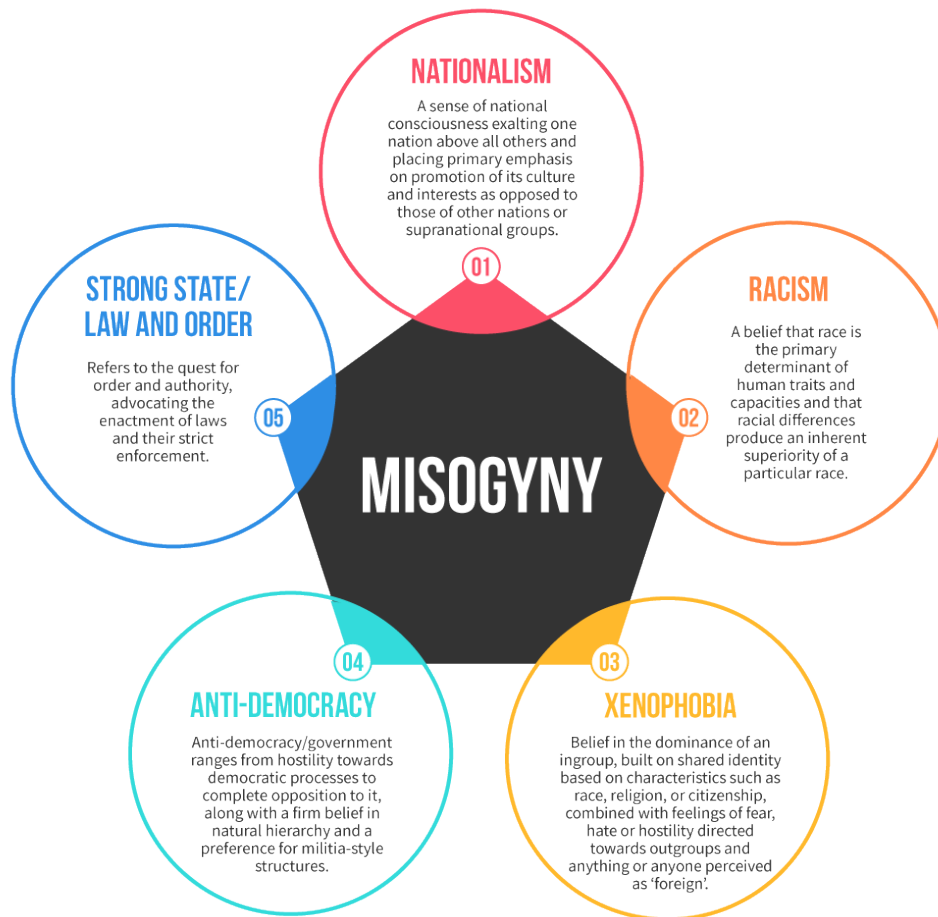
NATIONALISM

A sense of national consciousness exalting one nation above all others and placing primary emphasis on promotion of its culture and interests as opposed to those of other nations or supranational groups.

01

RACISM

A belief that race is the primary determinant of human traits and capacities and that racial differences produce an inherent superiority of a particular race.

02

03

XENOPHOBIA

Belief in the dominance of an ingroup, built on shared identity based on characteristics such as race, religion, or citizenship, combined with feelings of fear, hate or hostility directed towards outgroups and anything or anyone perceived as 'foreign'.

04

ANTI-DEMOCRACY

Anti-democracy/government ranges from hostility towards democratic processes to complete opposition to it, along with a firm belief in natural hierarchy and a preference for militia-style structures.

05

STRONG STATE/ LAW AND ORDER

Refers to the quest for order and authority, advocating the enactment of laws and their strict enforcement.

MISOGYNY